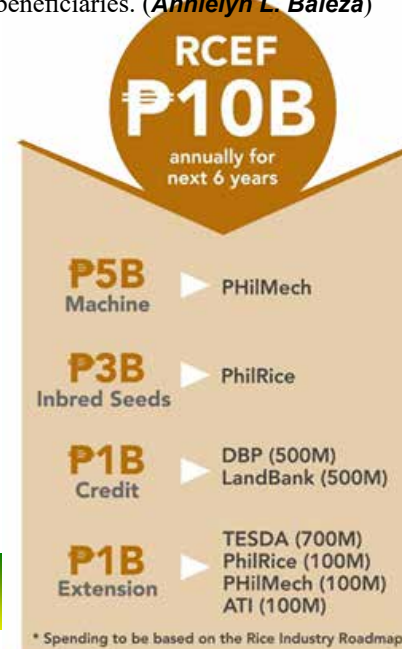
beneficiaries. (***Annielyn L. Baleza***)

RCEF
₱10B
annually for next 6 years

₱5B
Machine
PHilMech

₱3B
Inbred Seeds
PhilRice

₱1B
Credit
DBP (500M)
LandBank (500M)

₱1B
Extension
TESDA (700M)
PhilRice (100M)
PHilMech (100M)
ATI (100M)

* Spending to be based on the Rice Industry Roadmap